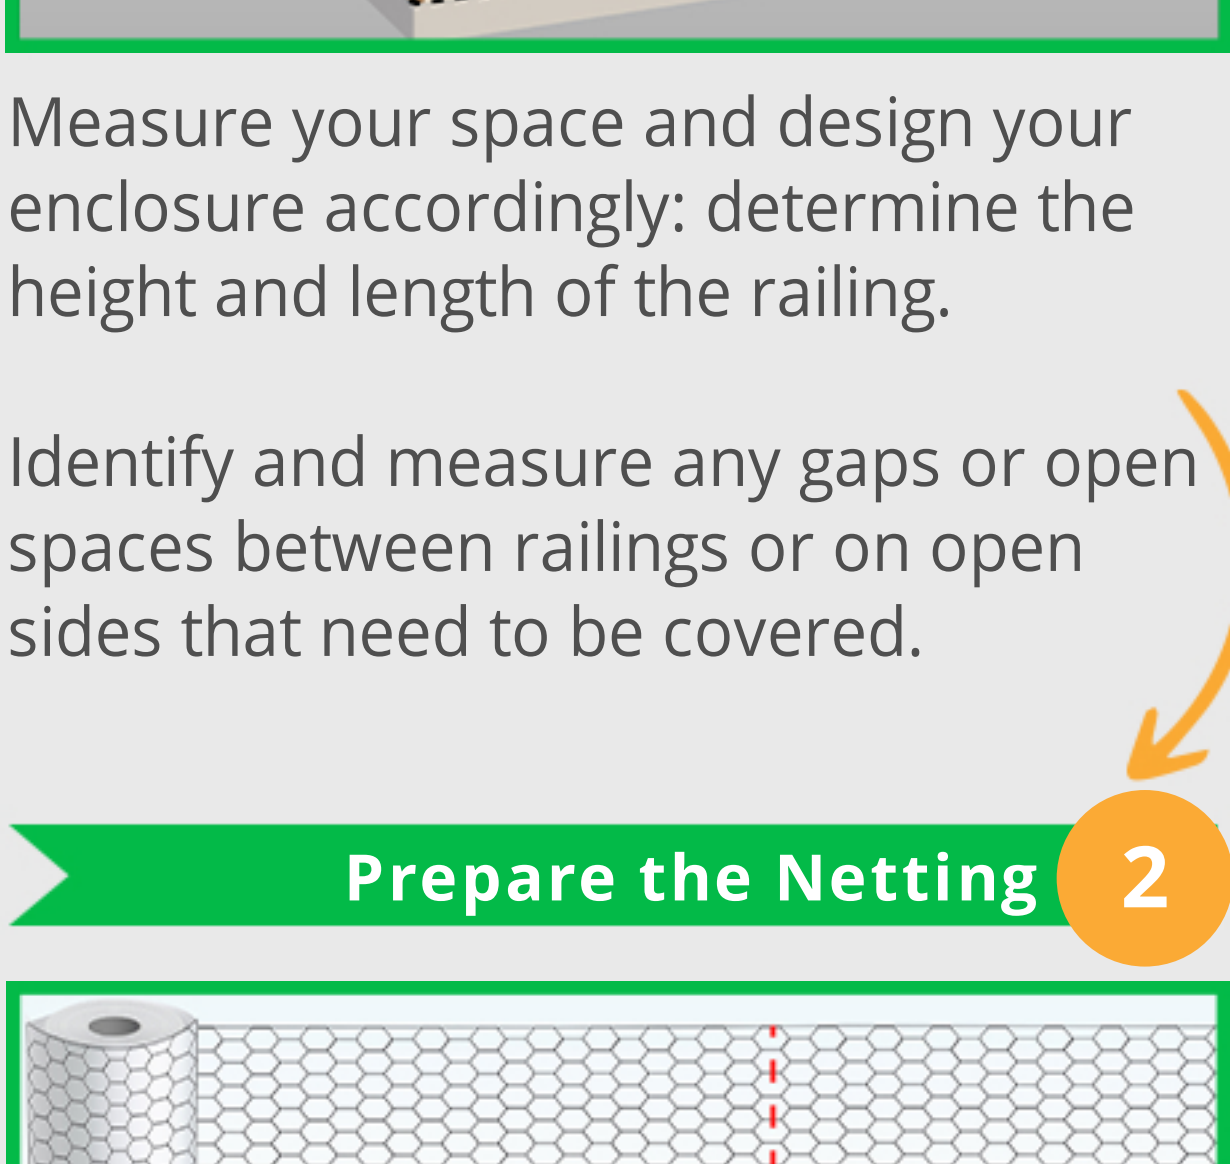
Measure your space and design your enclosure accordingly: determine the height and length of the railing.

Identify and measure any gaps or open spaces between railings or on open sides that need to be covered.

Prepare the Netting 2